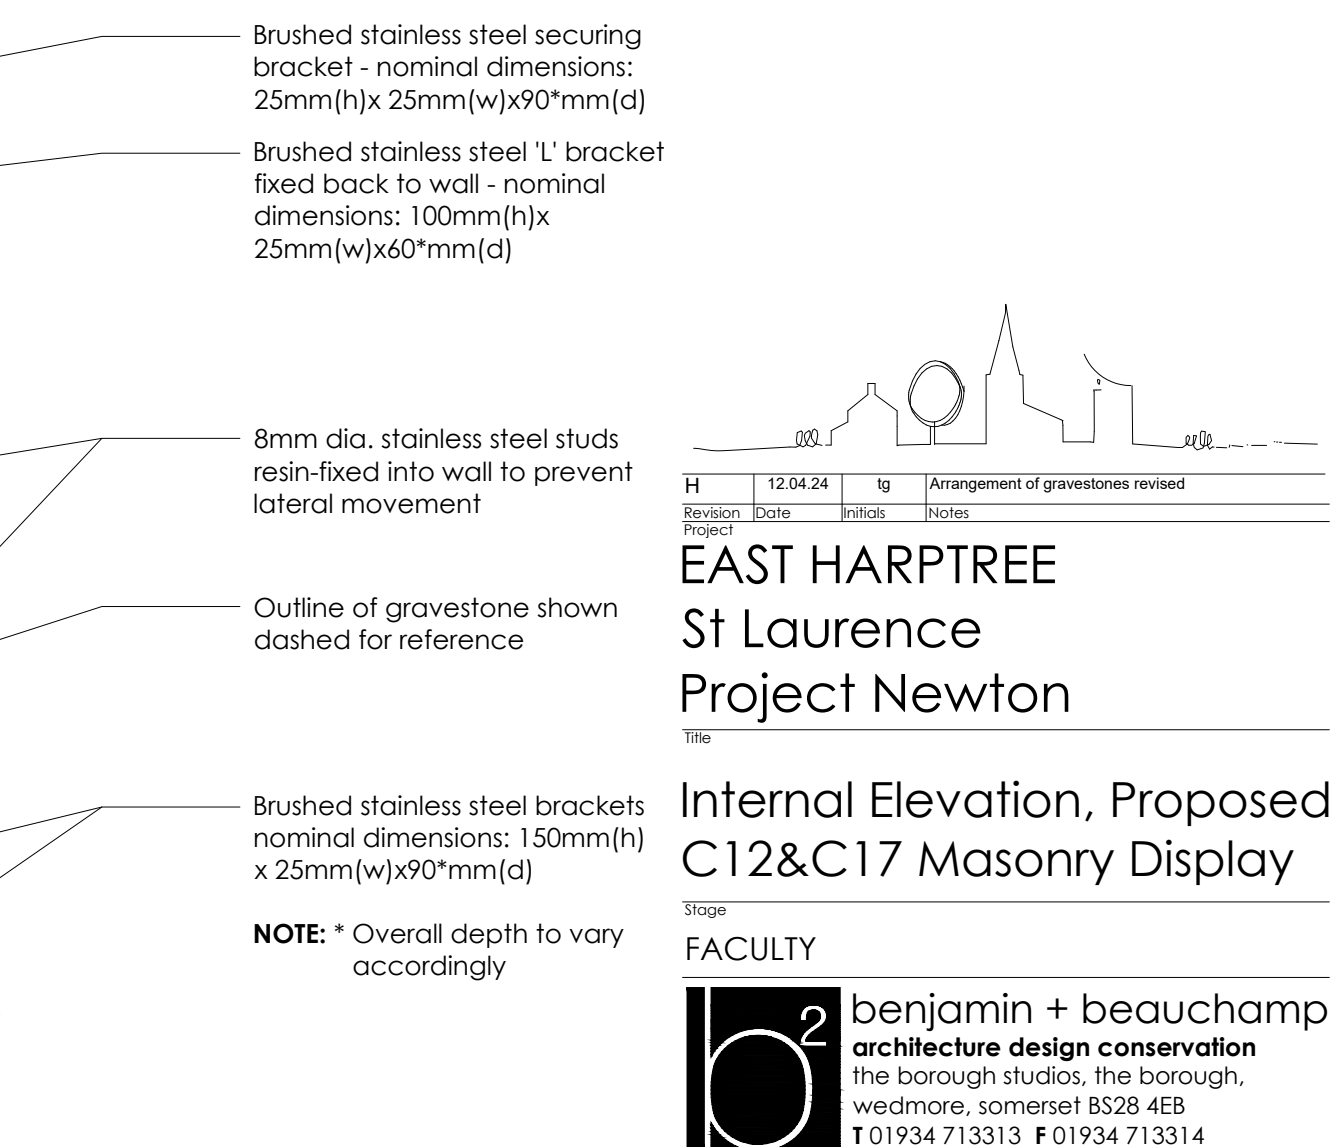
Brushed stainless steel securing bracket - nominal dimensions: 25mm(h)x 25mm(w)x90*mm(d)

Brushed stainless steel 'L' bracket fixed back to wall - nominal dimensions: 100mm(h)x 25mm(w)x60*mm(d)

8mm dia. stainless steel studs resin-fixed into wall to prevent lateral movement

Outline of gravestone shown dashed for reference

Brushed stainless steel brackets nominal dimensions: 150mm(h) x 25mm(w)x90*mm(d)

**NOTE:** * Overall depth to vary accordingly

| H | 12.04.24 | tg | Arrangement of gravestones revised |
|---|---|---|---|
| Revision | Date | Initials | Notes |

Project
EAST HARPTREE
St Laurence
Project Newton

Title
Internal Elevation, Proposed
C12&C17 Masonry Display

Stage
FACULTY

$b^2$
benjamin + beauchamp
**architecture design conservation**
the borough studios, the borough, wedmore, somerset BS28 4EB
**T** 01934 713313 **F** 01934 713314